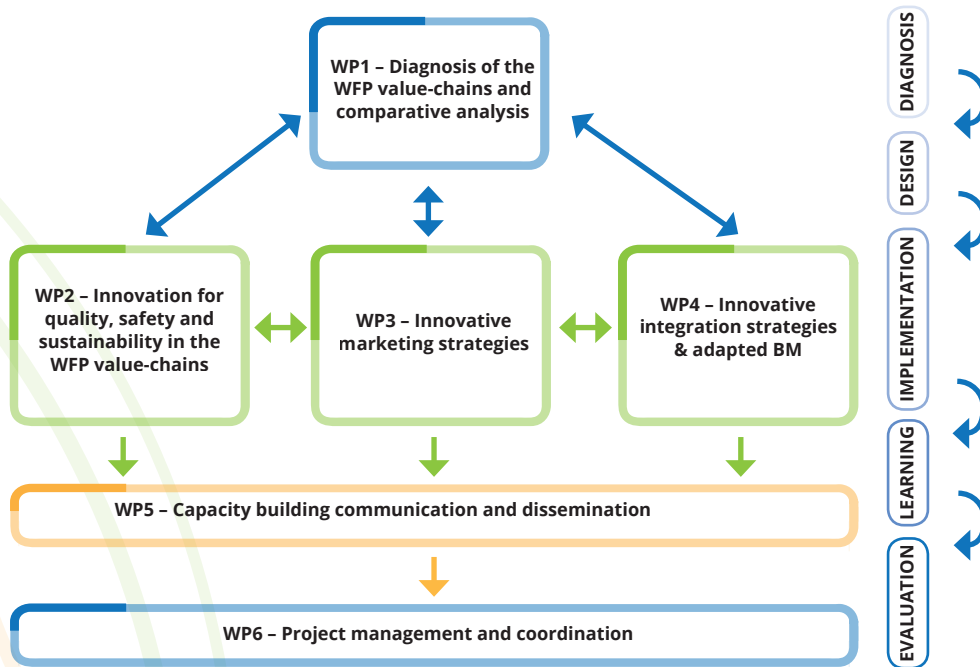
WP1 – Diagnosis of the WFP value-chains and comparative analysis

WP2 – Innovation for quality, safety and sustainability in the WFP value-chains

WP3 – Innovative marketing strategies

WP4 – Innovative integration strategies & adapted BM

WP5 – Capacity building communication and dissemination

WP6 – Project management and coordination

DIAGNOSIS

DESIGN

IMPLEMENTATION

LEARNING

EVALUATION